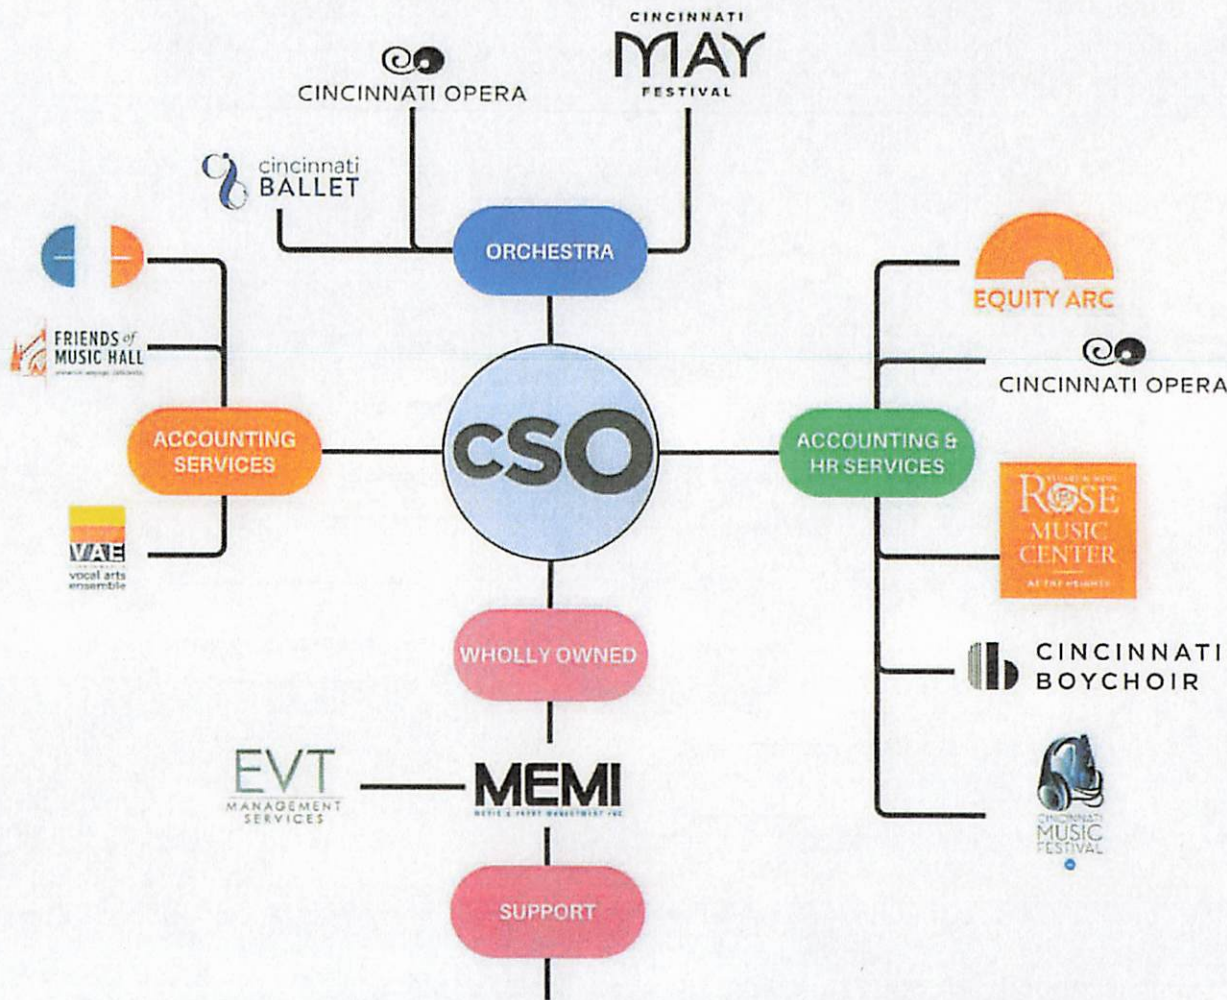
CINCINNATI OPERA

CINCINNATI
MAY
FESTIVAL

cincinnati
BALLET

ORCHESTRA

FRIENDS of MUSIC HALL
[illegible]

ACCOUNTING SERVICES

cSO

ACCOUNTING & HR SERVICES

EQUITY ARC

CINCINNATI OPERA

VAE
vocal arts ensemble

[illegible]
ROSE
MUSIC
CENTER
AT THE HEIGHTS

WHOLLY OWNED

CINCINNATI
BOYCHOIR

EVT
MANAGEMENT
SERVICES

MEMI
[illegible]

CINCINNATI
MUSIC
FESTIVAL

SUPPORT